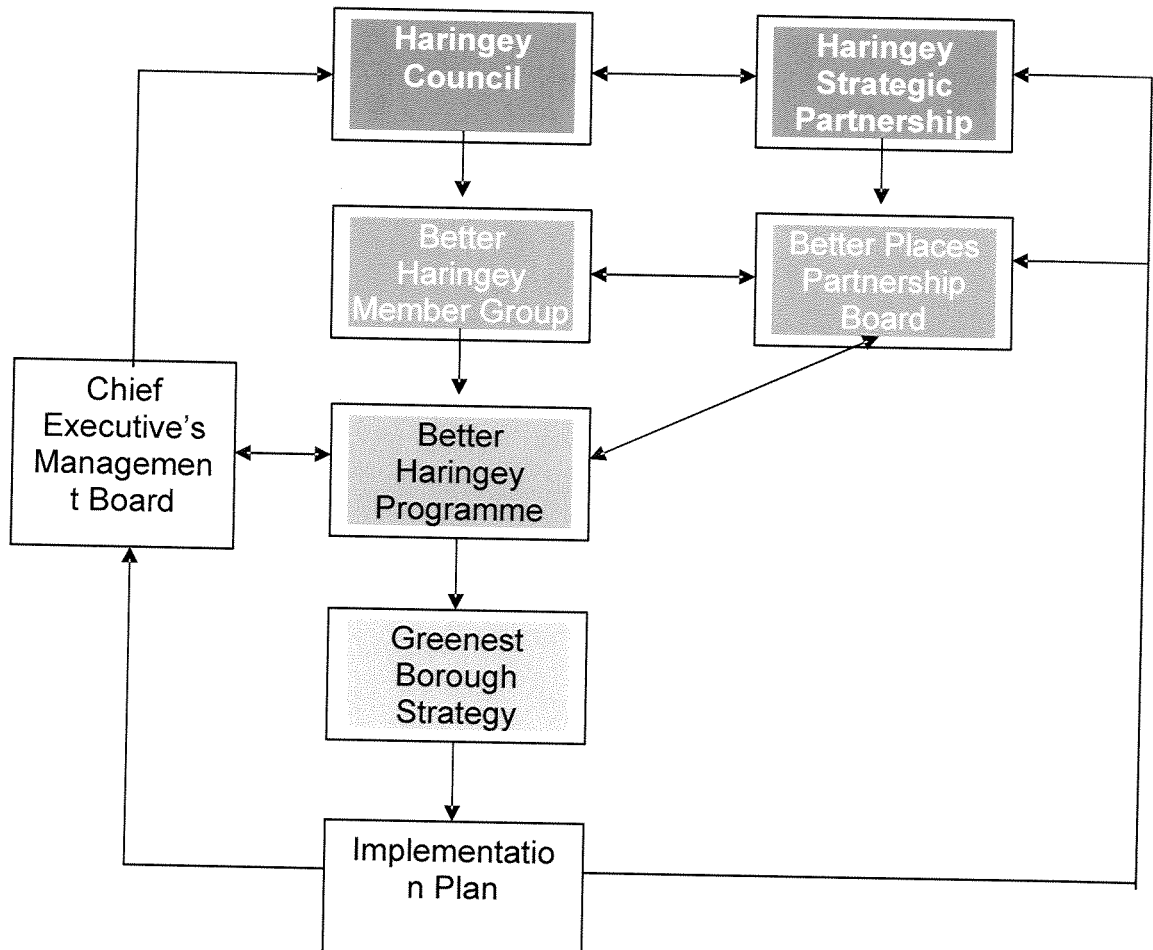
Haringey Council

Haringey Strategic Partnership

Better Haringey Member Group

Better Places Partnership Board

Chief Executive's Managemen t Board

Better Haringey Programme

Greenest Borough Strategy

Implementatio n Plan